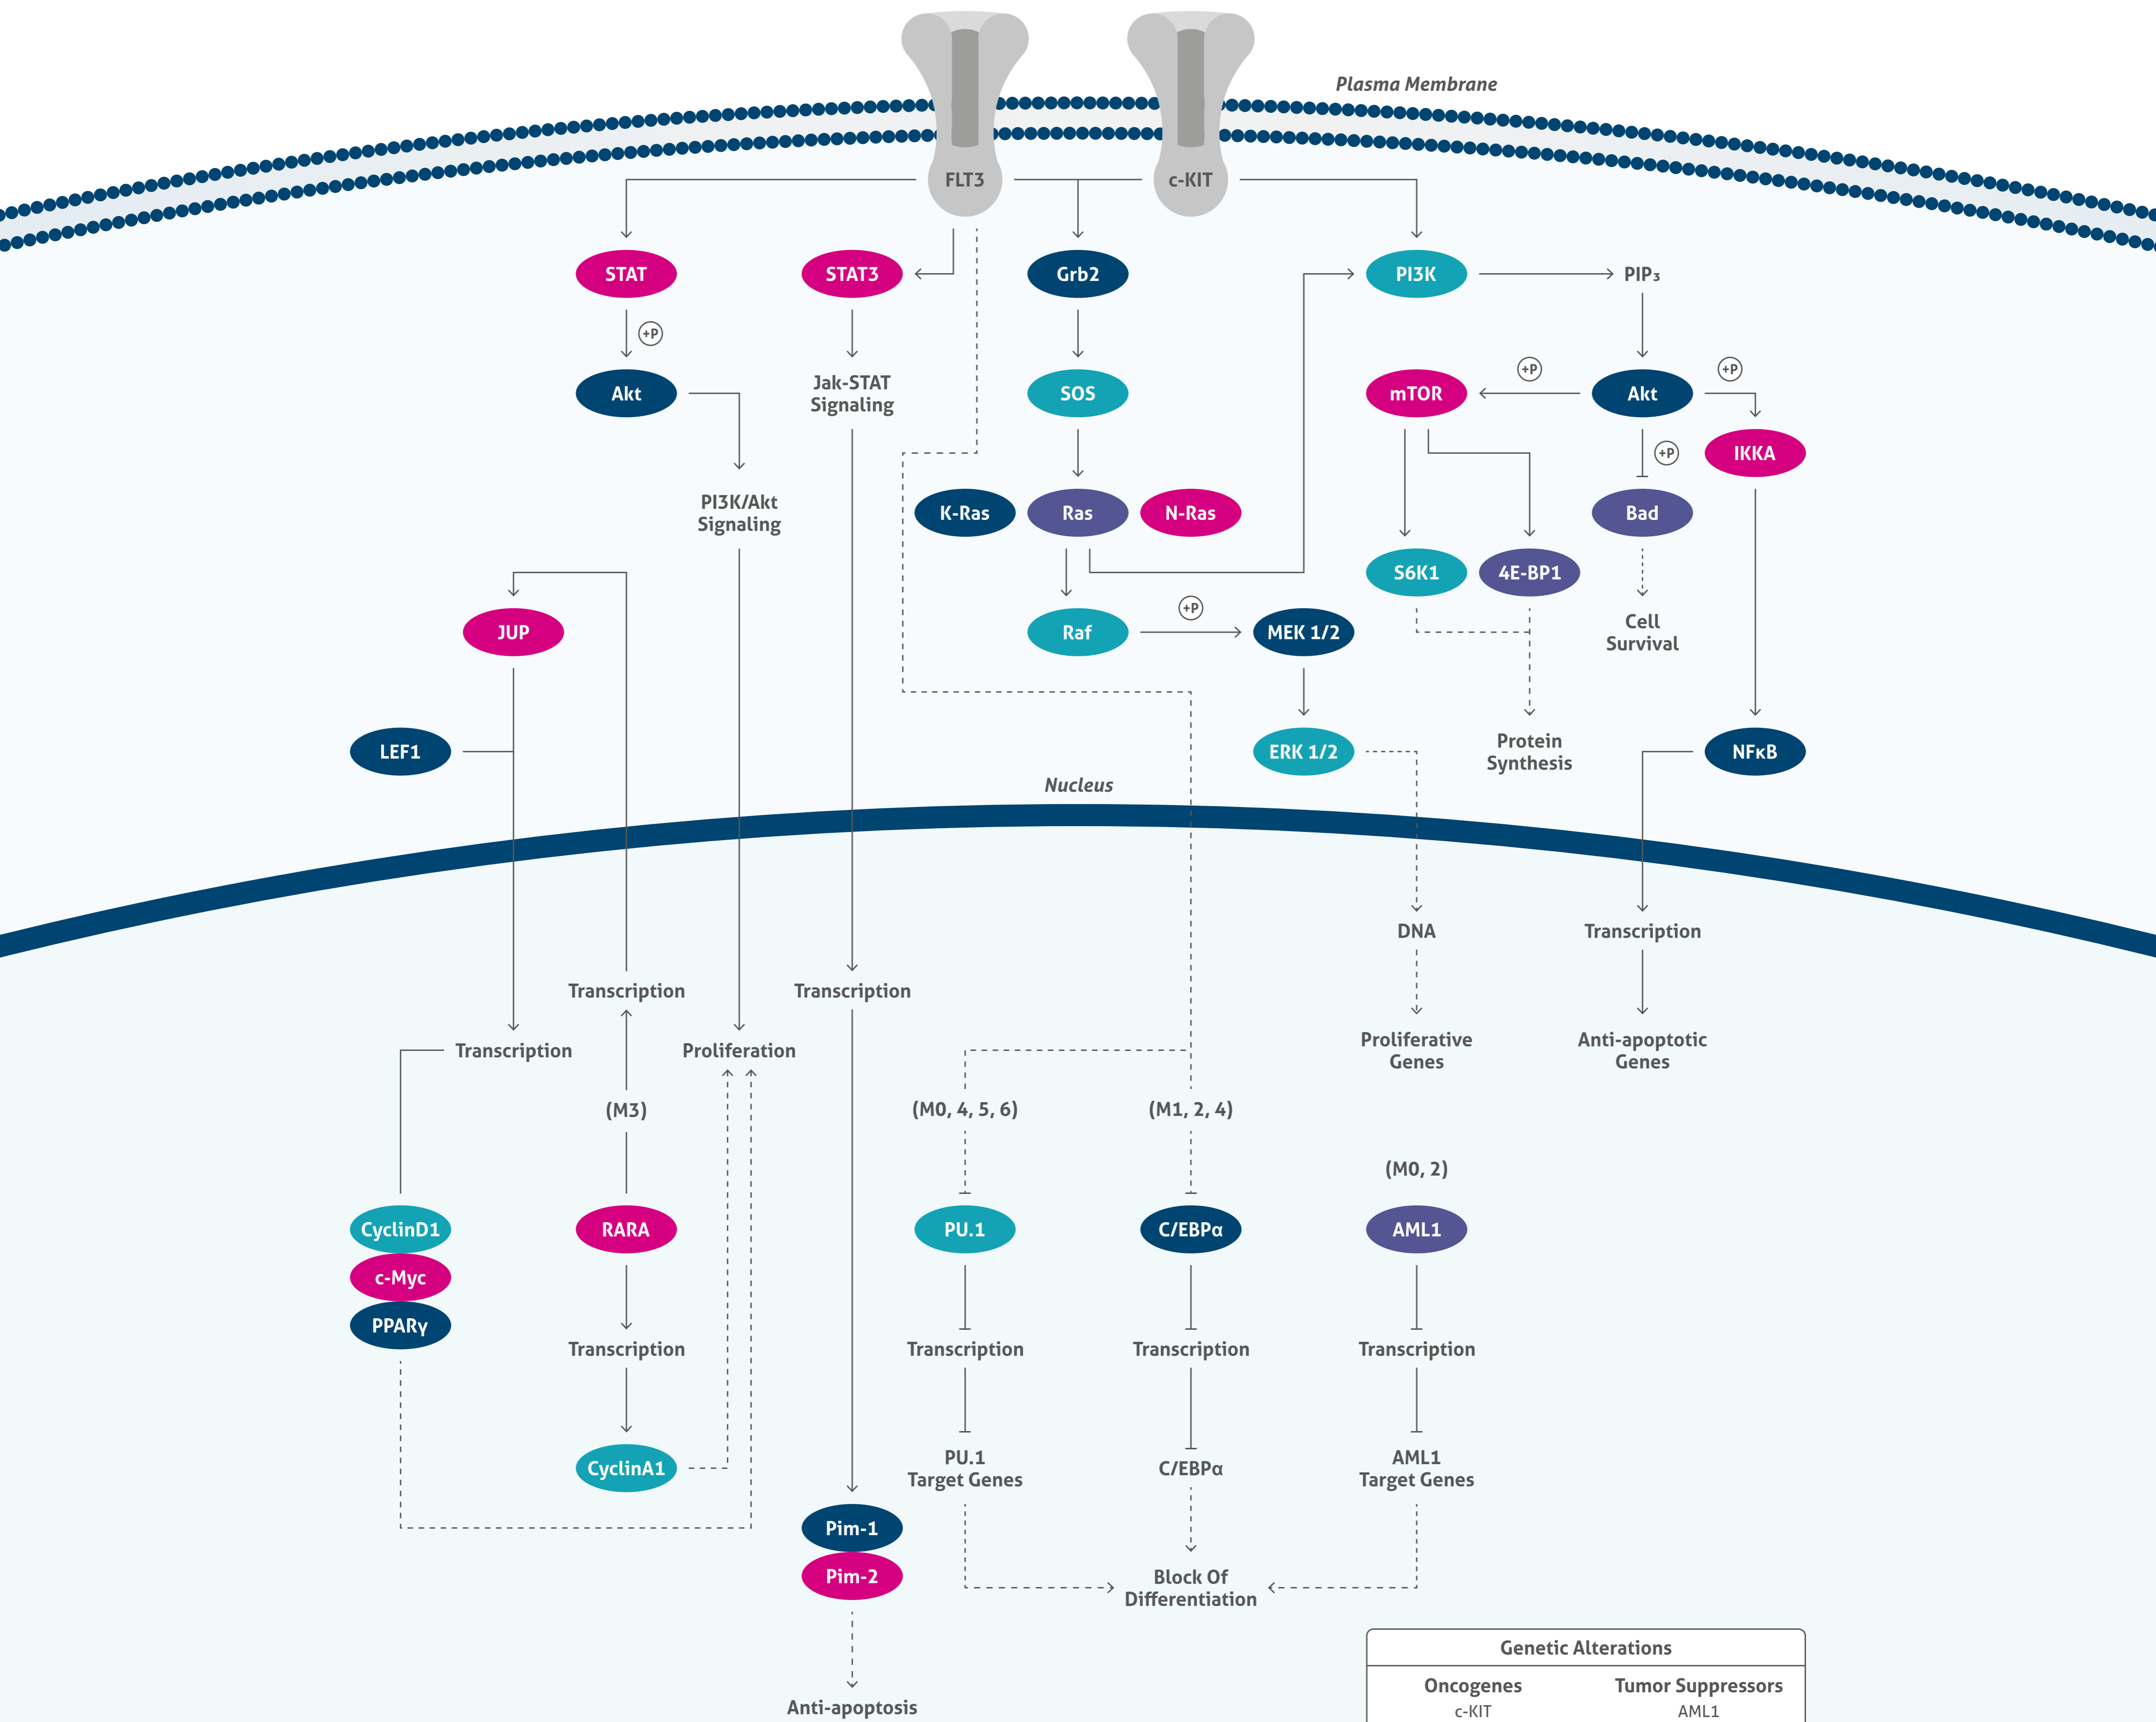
Plasma Membrane

FLT3

c-KIT

STAT

STAT3

Grb2

PI3K

PIP₃

+P

Akt

Jak-STAT Signaling

SOS

+P

mTOR

+P

Akt

IKKA

+P

PI3K/Akt Signaling

K-Ras

Ras

N-Ras

Bad

S6K1

4E-BP1

JUP

Raf

+P

MEK 1/2

Cell Survival

LEF1

ERK 1/2

Protein Synthesis

NFκB

Nucleus

DNA

Transcription

Transcription

Transcription

Transcription

Proliferation

Proliferative Genes

Anti-apoptotic Genes

(M3)

(M0, 4, 5, 6)

(M1, 2, 4)

(M0, 2)

CyclinD1

c-Myc

PPARγ

RARA

PU.1

C/EBPα

AML1

Transcription

Transcription

Transcription

Transcription

CyclinA1

PU.1 Target Genes

C/EBPα

AML1 Target Genes

Pim-1

Pim-2

Block Of Differentiation

Anti-apoptosis

| Genetic Alterations | |
|---|---|
| Oncogenes | Tumor Suppressors |
| c-KIT | AML1 |